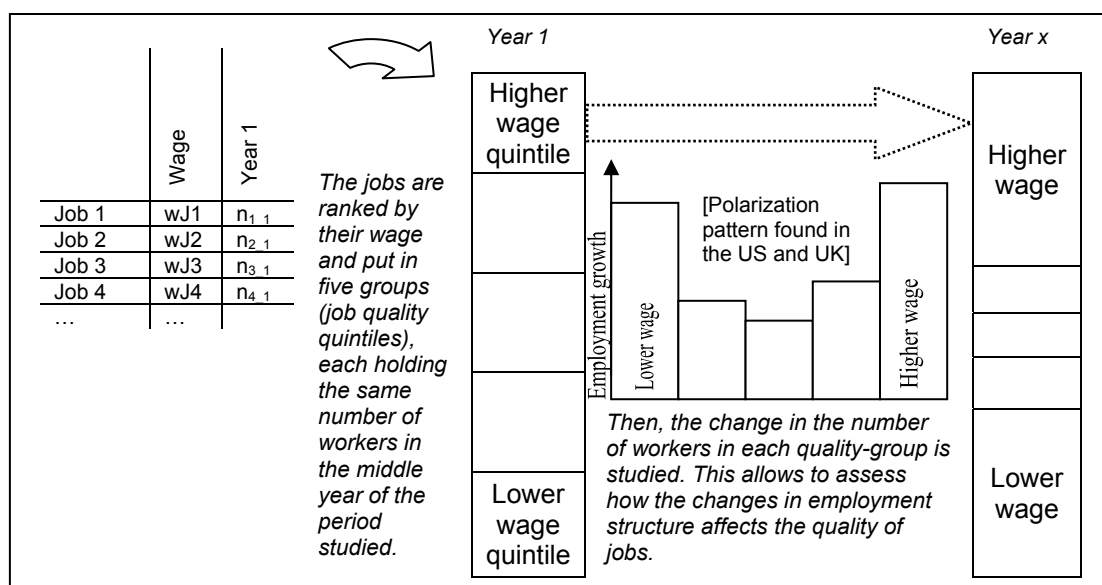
|  | Wage | Year 1 |
|---|---|---|
| Job 1 | wJ1 | $n_{1\ 1}$ |
| Job 2 | wJ2 | $n_{2\ 1}$ |
| Job 3 | wJ3 | $n_{3\ 1}$ |
| Job 4 | wJ4 | $n_{4\ 1}$ |
| … | … |  |

The jobs are ranked by their wage and put in five groups (job quality quintiles), each holding the same number of workers in the middle year of the period studied.

Year 1

Higher wage quintile

Lower wage quintile

Employment growth

Lower wage

Higher wage

[Polarization pattern found in the US and UK]

Then, the change in the number of workers in each quality-group is studied. This allows to assess how the changes in employment structure affects the quality of jobs.

Year x

Higher wage

Lower wage